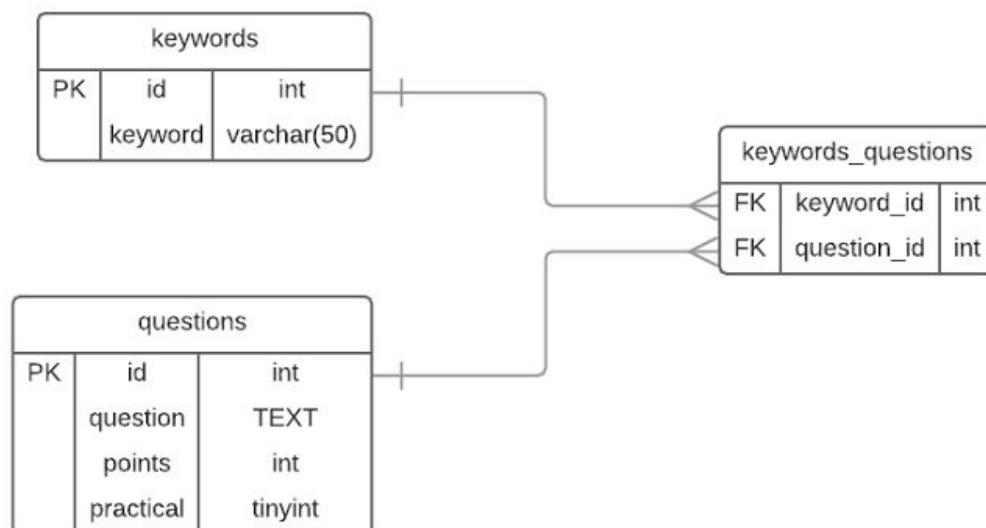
keywords

| PK | id | int |
|---|---|---|
| | keyword | varchar(50) |

keywords_questions

| FK | keyword_id | int |
|---|---|---|
| FK | question_id | int |

questions

| PK | id | int |
|---|---|---|
| | question | TEXT |
| | points | int |
| | practical | tinyint |